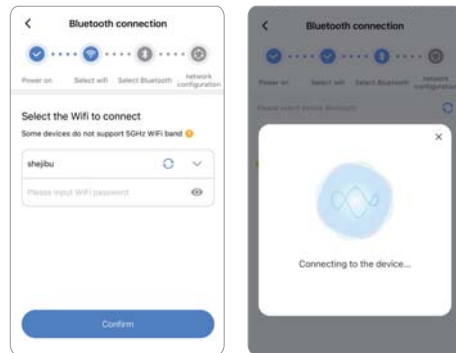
<

Bluetooth connection

Power on

Select wifi

Select Bluetooth

network configuration

Select the Wifi to connect

Some devices do not support 5GHz WiFi band

shejibu

Please input WiFi password

Confirm

<

Bluetooth connection

Power on

Select wifi

Select Bluetooth

network configuration

Please select device Bluetooth

×

Connecting to the device...